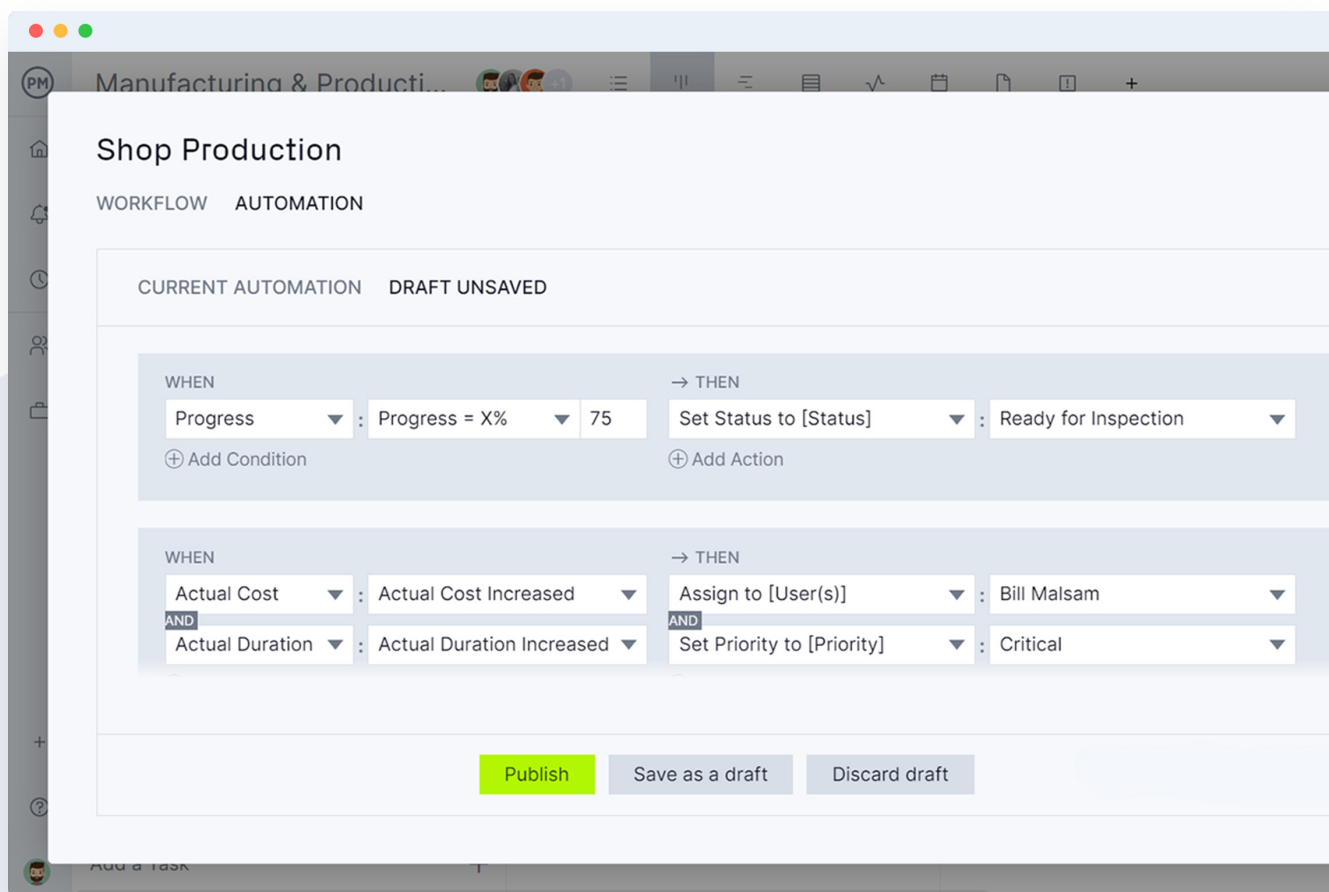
PM

Manufacturing & Producti...

+1

+

Shop Production

WORKFLOW AUTOMATION

CURRENT AUTOMATION DRAFT UNSAVED

WHEN

Progress : Progress = X% 75

Add Condition

→ THEN

Set Status to [Status] : Ready for Inspection

Add Action

WHEN

Actual Cost : Actual Cost Increased

AND

Actual Duration : Actual Duration Increased

→ THEN

Assign to [User(s)] : Bill Malsam

AND

Set Priority to [Priority] : Critical

Publish Save as a draft Discard draft

+

?

Add a Task